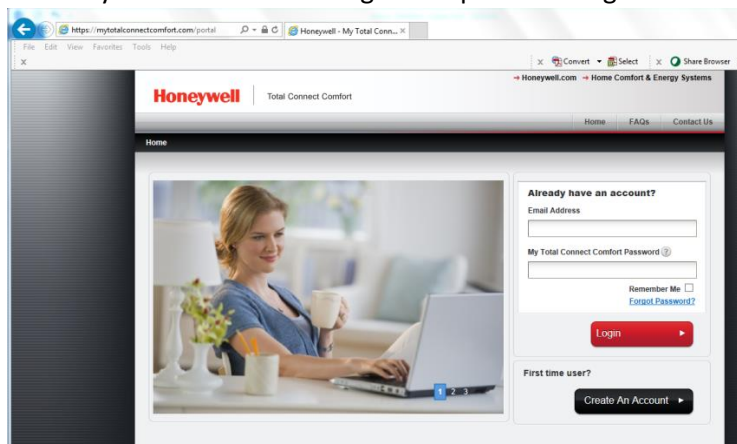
https://mytotalconnectcomfort.com/portal
Honeywell - My Total Conn...
File Edit View Favorites Tools Help
x
Convert Select Share Browser
→ Honeywell.com → Home Comfort & Energy Systems
Honeywell | Total Connect Comfort
Home FAQs Contact Us
Home
Already have an account?
Email Address
My Total Connect Comfort Password ?
Remember Me
Forgot Password?
Login ►
1 2 3
First time user?
Create An Account ►